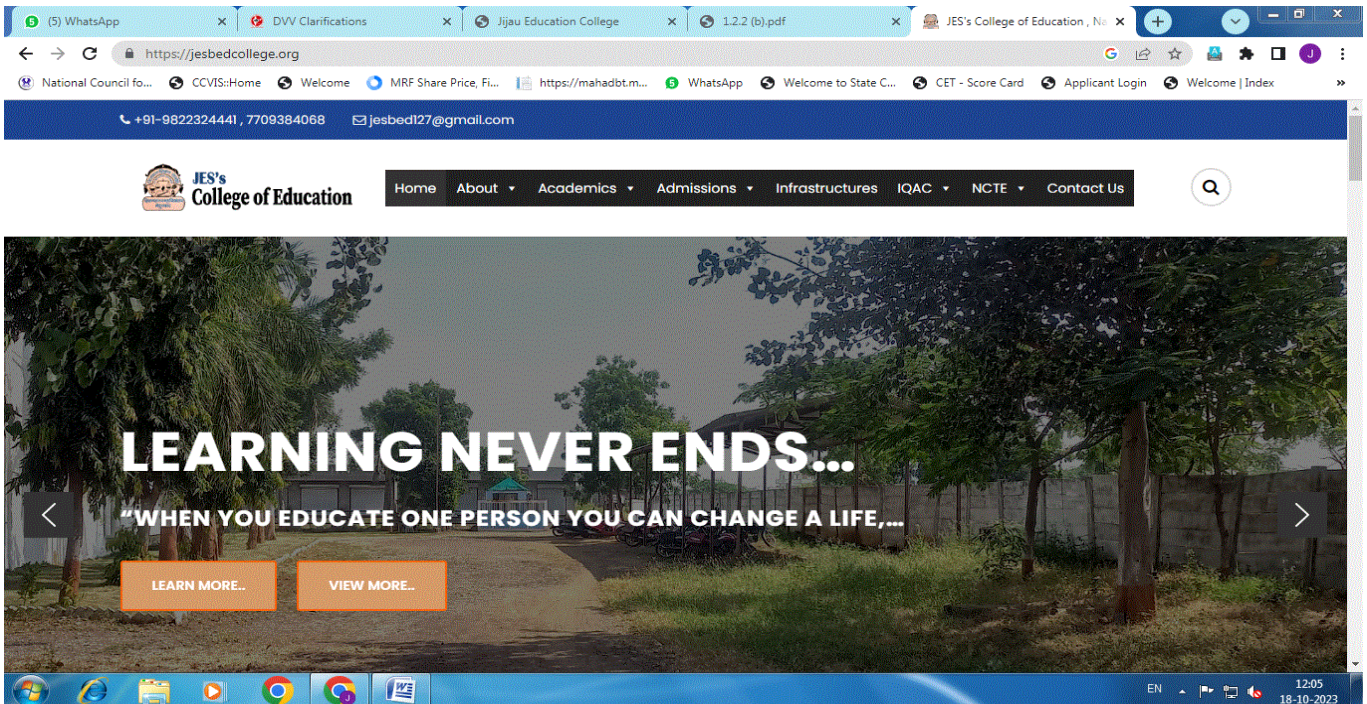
(5) WhatsApp
DVV Clarifications
Jijau Education College
1.2.2 (b).pdf
JES's College of Education , Na

https://jesbedcollege.org

National Council fo... CCVIS::Home Welcome MRF Share Price, Fi... https://mahadbt.m... WhatsApp Welcome to State C... CET - Score Card Applicant Login Welcome | Index

+91-9822324441 , 7709384068 jesbed127@gmail.com

JES's College of Education

Home About Academics Admissions Infrastructures IQAC NCTE Contact Us

LEARNING NEVER ENDS...

"WHEN YOU EDUCATE ONE PERSON YOU CAN CHANGE A LIFE,...

LEARN MORE..
VIEW MORE..

EN
12:05
18-10-2023